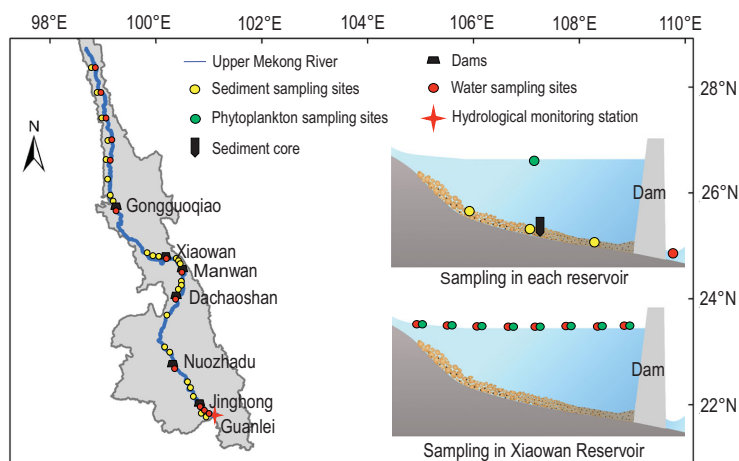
98°E 100°E 102°E 104°E 106°E 108°E 110°E

28°N
26°N
24°N
22°N

N

Upper Mekong River
Sediment sampling sites
Phytoplankton sampling sites
Sediment core
Dams
Water sampling sites
Hydrological monitoring station

Gongguoqiao
Xiaowan
Manwan
Dachaoshan
Nuozhadu
Jinghong
Guanlei

Dam
Sampling in each reservoir

Dam
Sampling in Xiaowan Reservoir